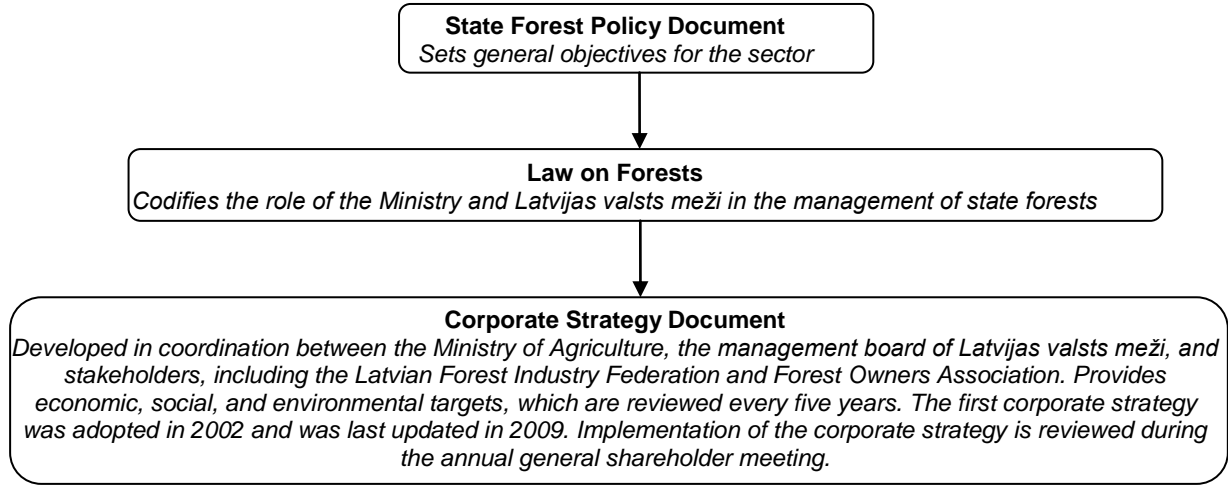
State Forest Policy Document
Sets general objectives for the sector

Law on Forests
Codifies the role of the Ministry and Latvijas valsts meži in the management of state forests

Corporate Strategy Document
Developed in coordination between the Ministry of Agriculture, the management board of Latvijas valsts meži, and stakeholders, including the Latvian Forest Industry Federation and Forest Owners Association. Provides economic, social, and environmental targets, which are reviewed every five years. The first corporate strategy was adopted in 2002 and was last updated in 2009. Implementation of the corporate strategy is reviewed during the annual general shareholder meeting.